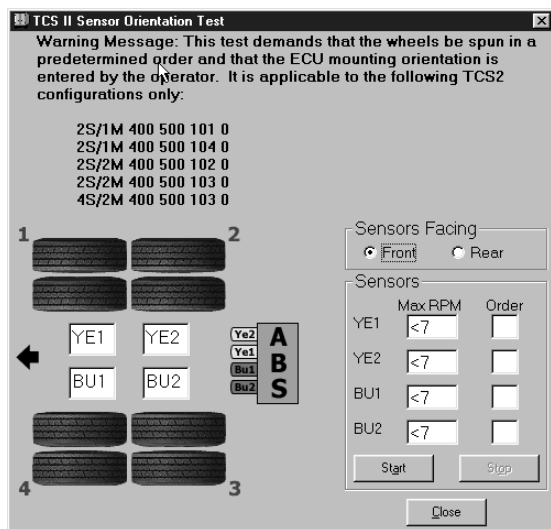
TCS II Sensor Orientation Test

Warning Message: This test demands that the wheels be spun in a predetermined order and that the ECU mounting orientation is entered by the operator. It is applicable to the following TCS2 configurations only:

2S/1M 400 500 101 0
2S/1M 400 500 104 0
2S/2M 400 500 102 0
2S/2M 400 500 103 0
4S/2M 400 500 103 0

1
2
YE1
YE2
BU1
BU2
Ye2
Ye1
Bu1
Bu2
A
B
S
4
3

Sensors Facing
Front
Rear

Sensors
Max RPM
Order
YE1 <7
YE2 <7
BU1 <7
BU2 <7

Start
Stop
Close